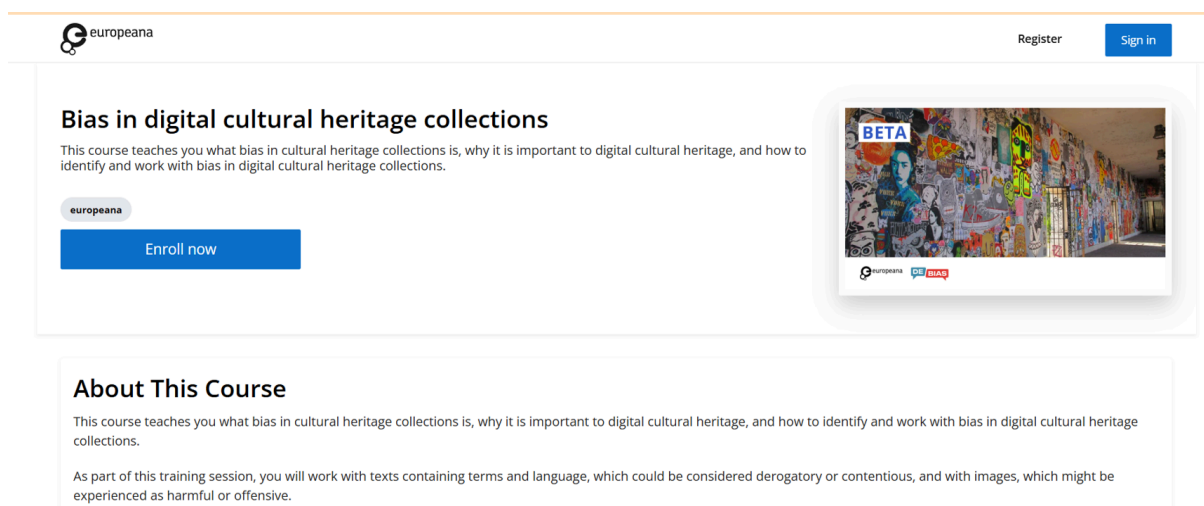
europeana

Register

Sign in

Bias in digital cultural heritage collections

This course teaches you what bias in cultural heritage collections is, why it is important to digital cultural heritage, and how to identify and work with bias in digital cultural heritage collections.

europeana

Enroll now

BETA

europeana

DE BIAS

About This Course

This course teaches you what bias in cultural heritage collections is, why it is important to digital cultural heritage, and how to identify and work with bias in digital cultural heritage collections.

As part of this training session, you will work with texts containing terms and language, which could be considered derogatory or contentious, and with images, which might be experienced as harmful or offensive.